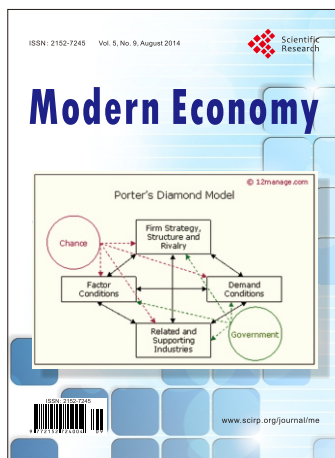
ISSN: 2152-7245 Vol. 5, No. 9, August 2014

Scientific Research

Modern Economy

Porter's Diamond Model

© 12manage.com

Chance

Firm Strategy, Structure and Rivalry

Factor Conditions

Demand Conditions

Related and Supporting Industries

Government

ISSN: 2152-7245

www.scirp.org/journal/me